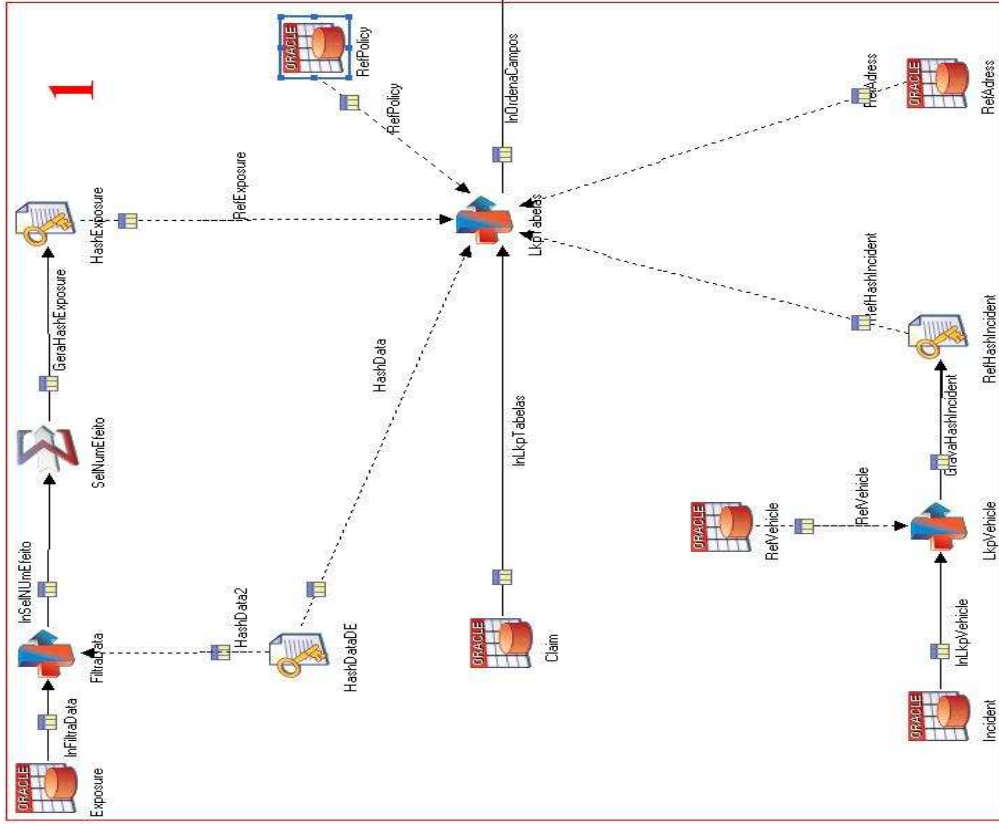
1

ORACLE
RefPolicy

RefPolicy

lnOrdenaCampos

RefAdress

ORACLE
RefAdress

HashExposure

GeraHashExposure

RefExposure

LkpTabelas

SelNumEfeito

HashData

RefHashIncident

RefHashIncident

lnSelNUmEfeito

lnLkpTabelas

GravaHashIncident

ORACLE
RefVehicle

RefVehicle

FiltraData

HashData2

LkpVehicle

HashDataDE

ORACLE
Claim

lnLkpVehicle

lnFiltraData

ORACLE
Exposure

ORACLE
Incident